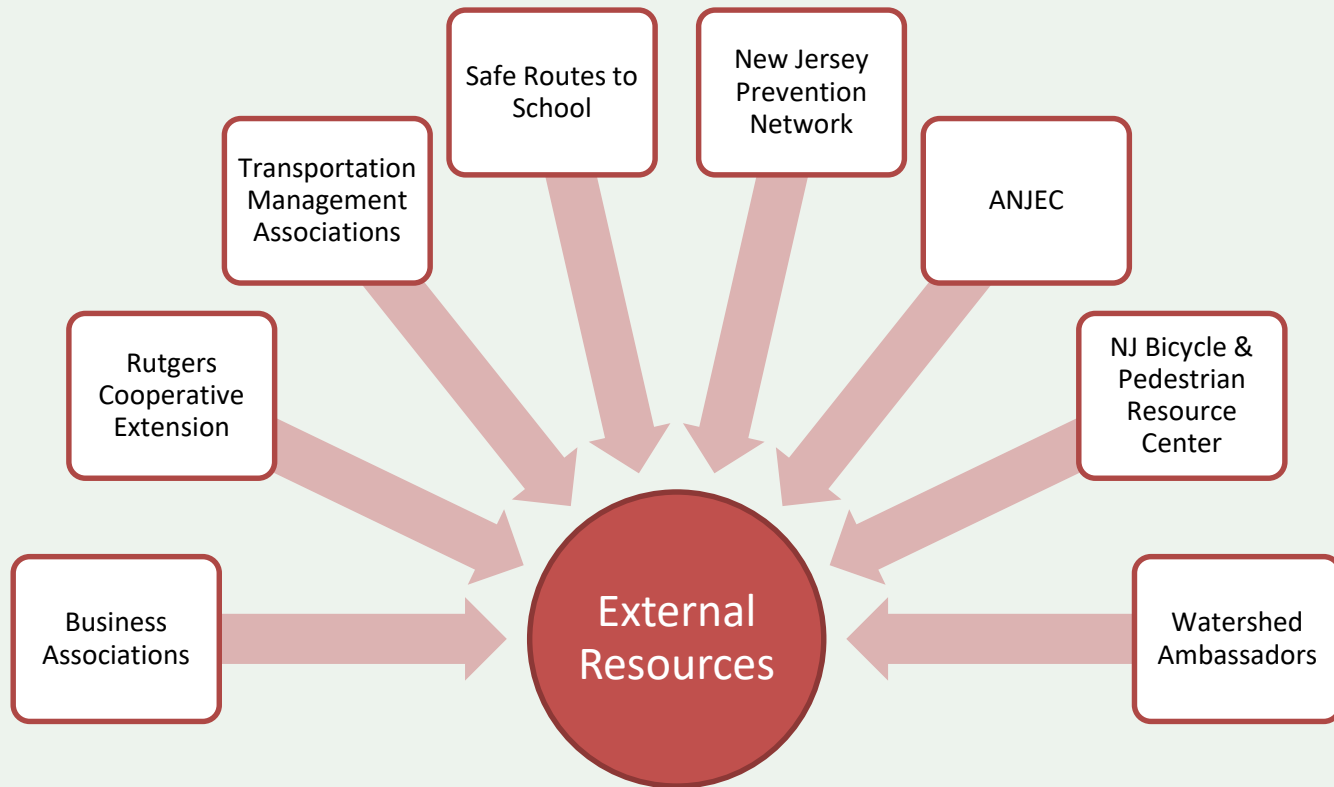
Business Associations

Rutgers Cooperative Extension

Transportation Management Associations

Safe Routes to School

New Jersey Prevention Network

ANJEC

NJ Bicycle & Pedestrian Resource Center

Watershed Ambassadors

External Resources